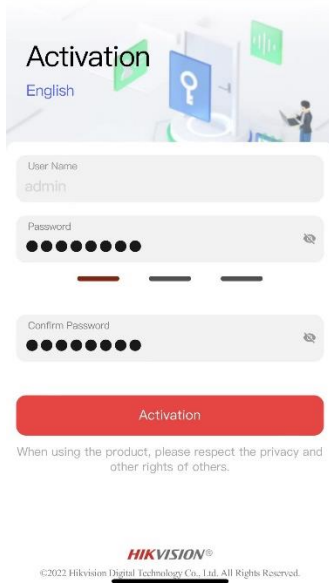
Activation
English

User Name
admin

Password
●●●●●●●●

Confirm Password
●●●●●●●●

Activation

When using the product, please respect the privacy and other rights of others.

HIKVISION®
©2022 Hikvision Digital Technology Co., Ltd. All Rights Reserved.